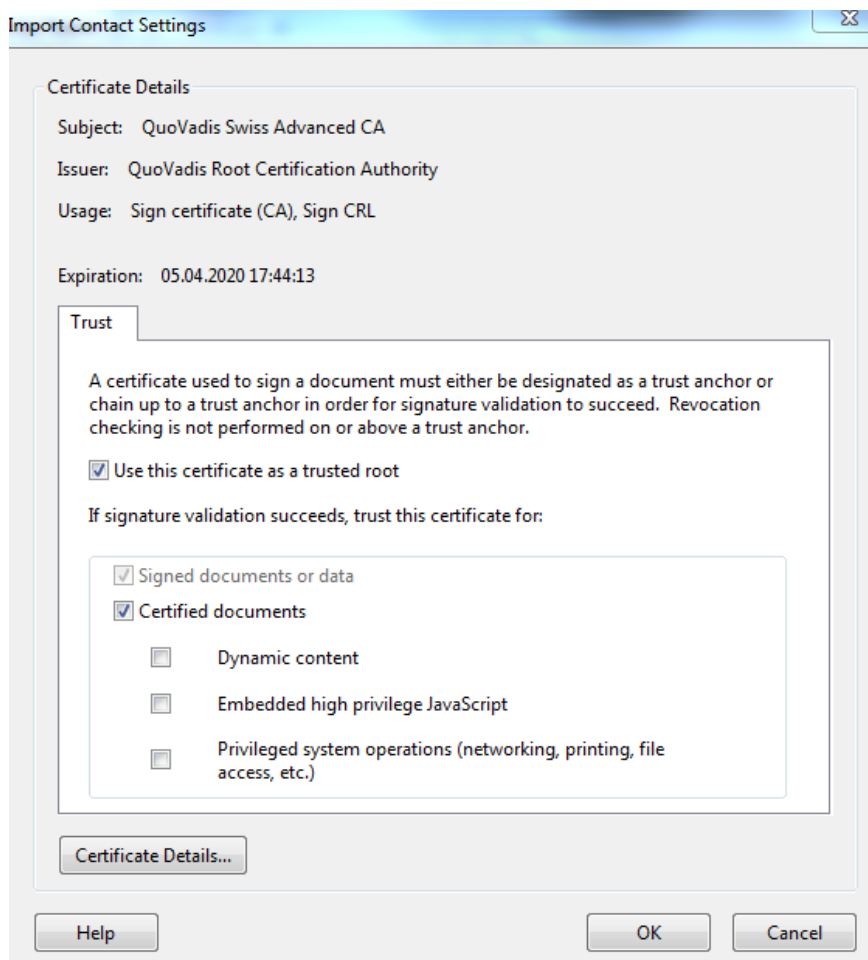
Import Contact Settings

Certificate Details

Subject: QuoVadis Swiss Advanced CA

Issuer: QuoVadis Root Certification Authority

Usage: Sign certificate (CA), Sign CRL

Expiration: 05.04.2020 17:44:13

Trust

A certificate used to sign a document must either be designated as a trust anchor or chain up to a trust anchor in order for signature validation to succeed. Revocation checking is not performed on or above a trust anchor.

Use this certificate as a trusted root

If signature validation succeeds, trust this certificate for:

Signed documents or data

Certified documents

Dynamic content

Embedded high privilege JavaScript

Privileged system operations (networking, printing, file access, etc.)

Certificate Details...

Help

OK

Cancel